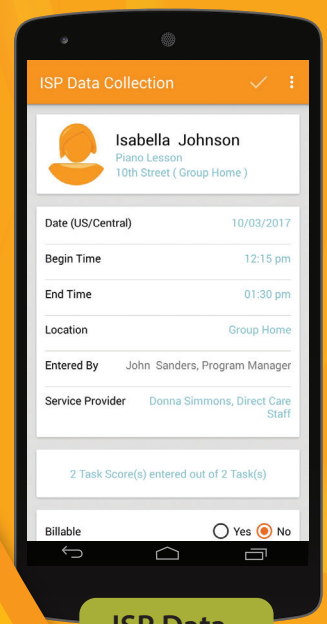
ISP Data Collection

Isabella Johnson
Piano Lesson
10th Street ( Group Home )

| | |
|---|---|
| Date (US/Central) | 10/03/2017 |
| Begin Time | 12:15 pm |
| End Time | 01:30 pm |
| Location | Group Home |
| Entered By | John Sanders, Program Manager |
| Service Provider | Donna Simmons, Direct Care Staff |

2 Task Score(s) entered out of 2 Task(s)

Billable Yes No

ISP Data